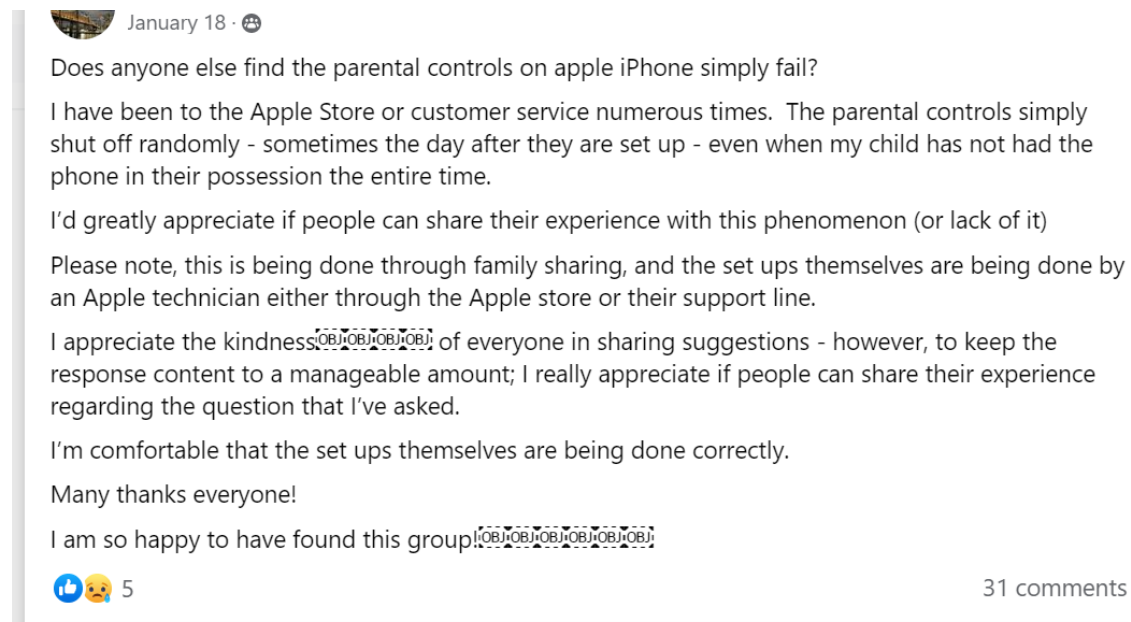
January 18 ·

Does anyone else find the parental controls on apple iPhone simply fail?

I have been to the Apple Store or customer service numerous times. The parental controls simply shut off randomly - sometimes the day after they are set up - even when my child has not had the phone in their possession the entire time.

I'd greatly appreciate if people can share their experience with this phenomenon (or lack of it)

Please note, this is being done through family sharing, and the set ups themselves are being done by an Apple technician either through the Apple store or their support line.

I appreciate the kindnessOBJOBJOBJOBJ of everyone in sharing suggestions - however, to keep the response content to a manageable amount; I really appreciate if people can share their experience regarding the question that I've asked.

I'm comfortable that the set ups themselves are being done correctly.

Many thanks everyone!

I am so happy to have found this group!OBJOBJOBJOBJOBJOBJ

5

31 comments